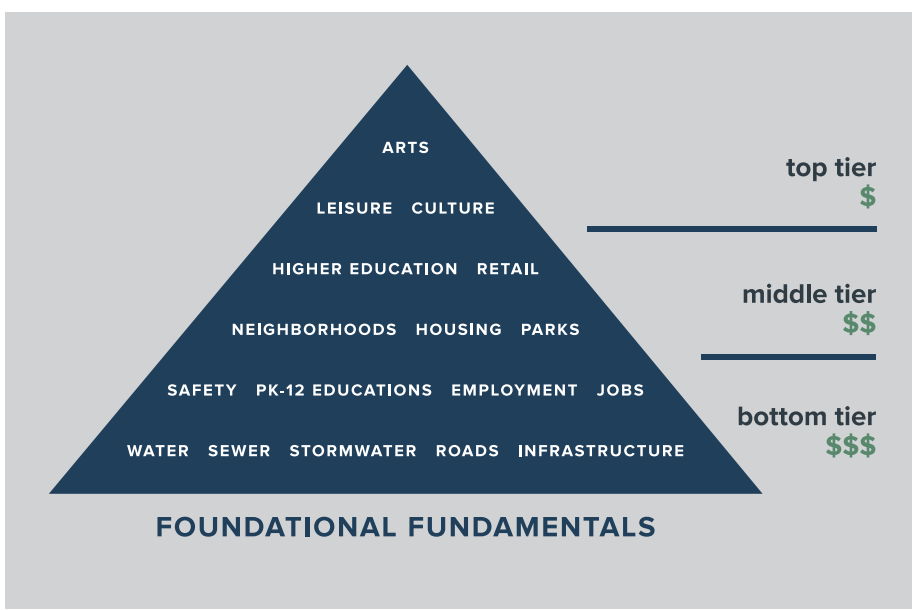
ARTS

LEISURE CULTURE

HIGHER EDUCATION RETAIL

NEIGHBORHOODS HOUSING PARKS

SAFETY PK-12 EDUCATIONS EMPLOYMENT JOBS

WATER SEWER STORMWATER ROADS INFRASTRUCTURE

top tier
$

middle tier
$$

bottom tier
$$$

FOUNDATIONAL FUNDAMENTALS